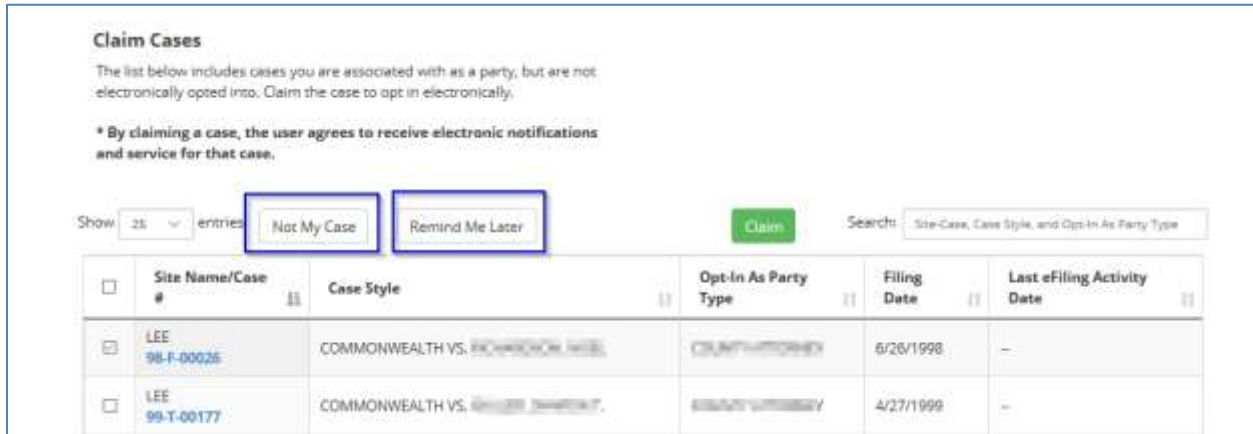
Claim Cases

The list below includes cases you are associated with as a party, but are not electronically opted into. Claim the case to opt in electronically.

* By claiming a case, the user agrees to receive electronic notifications and service for that case.

Show 25 entries Not My Case Remind Me Later Claim Search: Site-Case, Case Style, and Opt-In As Party Type

| | Site Name/Case # | Case Style | Opt-In As Party Type | Filing Date | Last eFiling Activity Date |
|---|---|---|---|---|---|
| ☑ | LEE 98-F-00026 | COMMONWEALTH VS. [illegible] | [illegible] | 6/26/1998 | – |
| ☐ | LEE 99-T-00177 | COMMONWEALTH VS. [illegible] | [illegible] | 4/27/1999 | – |